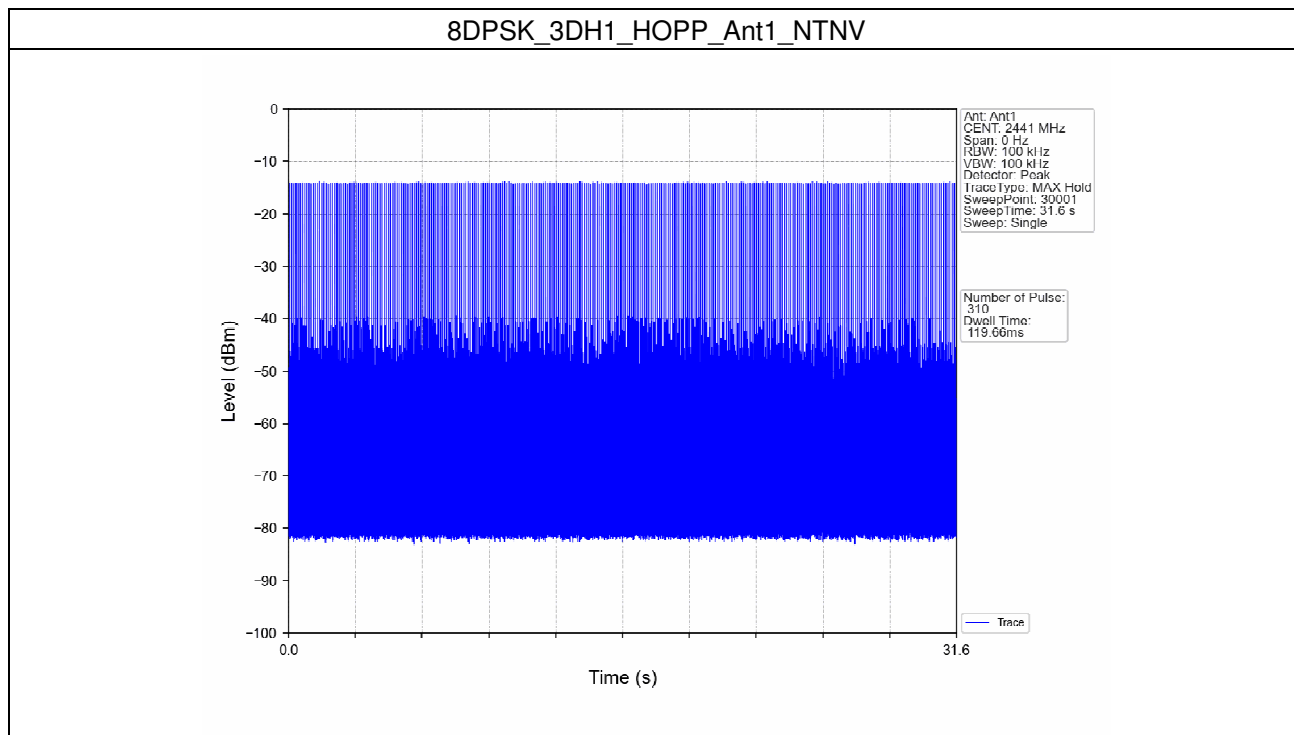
8DPSK_3DH1_HOPP_Ant1_NTNV

Ant: Ant1
CENT. 2441 MHz
Span: 0 Hz
RBW: 100 kHz
VBW: 100 kHz
Detector: Peak
TraceType: MAX Hold
SweepPoint: 30001
SweepTime: 31.6 s
Sweep: Single

Number of Pulse: 310
Dwell Time: 119.66ms

Level (dBm)

0
−10
−20
−30
−40
−50
−60
−70
−80
−90
−100

0.0
31.6

Time (s)

Trace